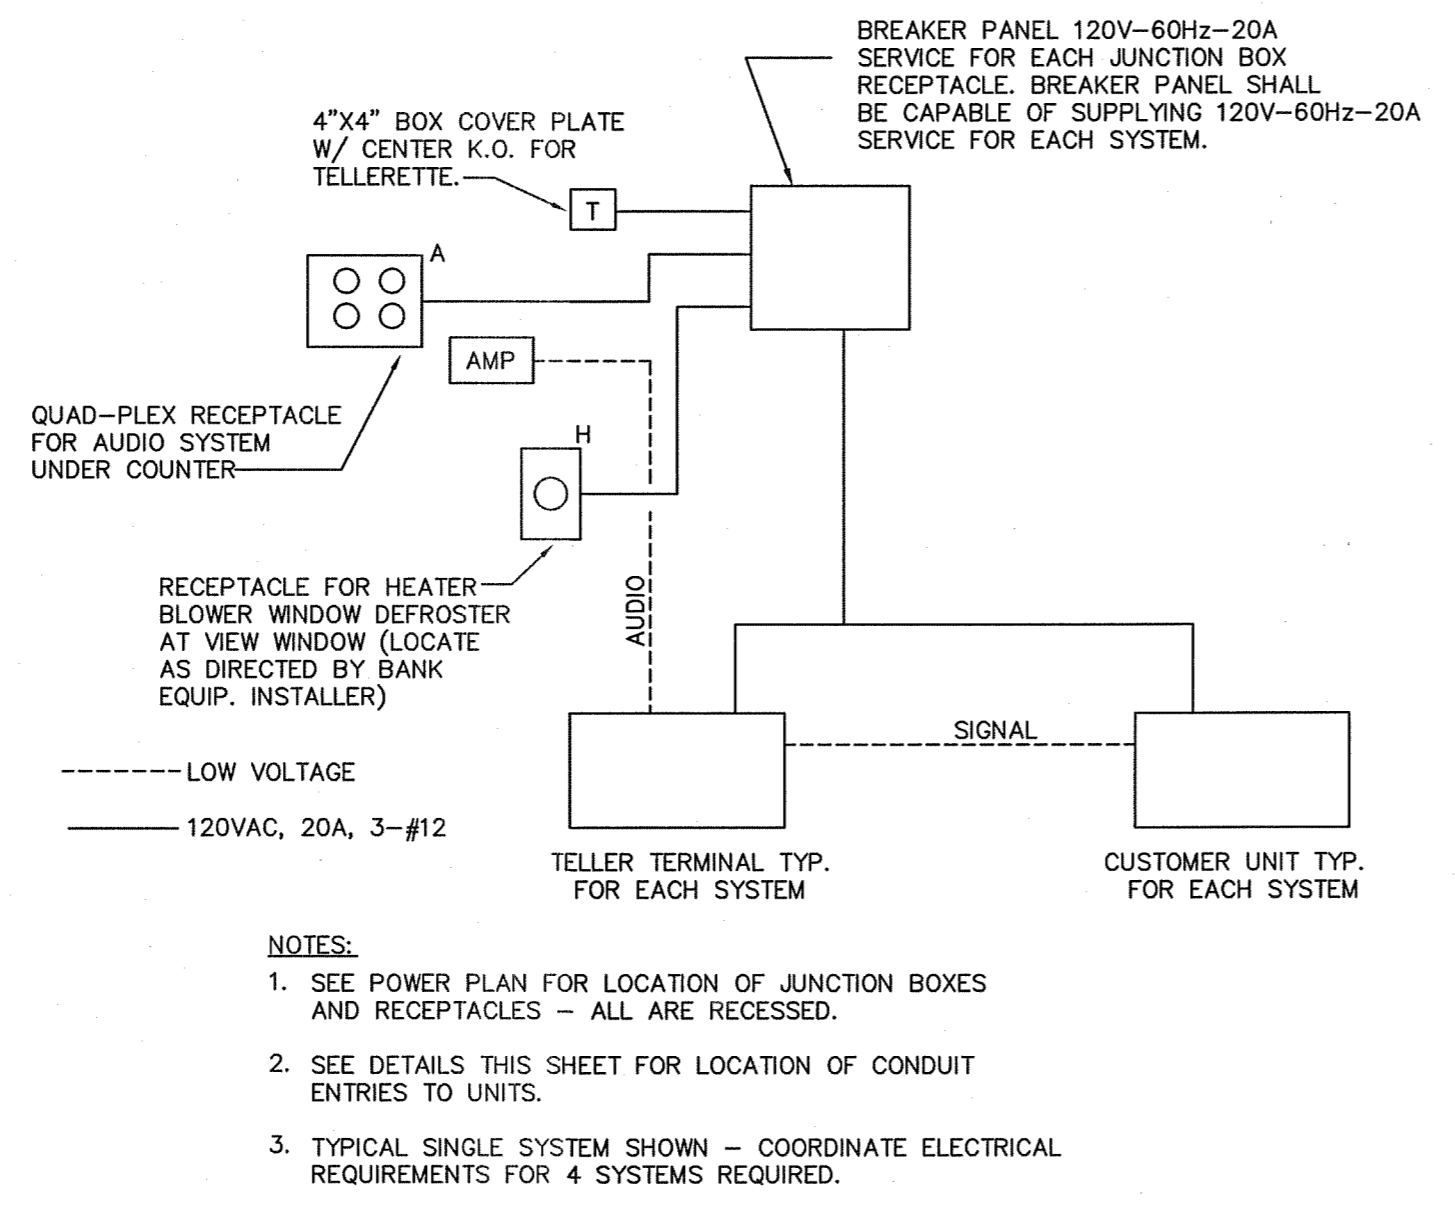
BREAKER PANEL 120V–60Hz–20A SERVICE FOR EACH JUNCTION BOX RECEPTACLE. BREAKER PANEL SHALL BE CAPABLE OF SUPPLYING 120V–60Hz–20A SERVICE FOR EACH SYSTEM.

4"X4" BOX COVER PLATE W/ CENTER K.O. FOR TELLERETTE.

T

A

AMP

QUAD–PLEX RECEPTACLE FOR AUDIO SYSTEM UNDER COUNTER

H

RECEPTACLE FOR HEATER BLOWER WINDOW DEFROSTER AT VIEW WINDOW (LOCATE AS DIRECTED BY BANK EQUIP. INSTALLER)

AUDIO

SIGNAL

-------LOW VOLTAGE

——— 120VAC, 20A, 3–#12

TELLER TERMINAL TYP. FOR EACH SYSTEM

CUSTOMER UNIT TYP. FOR EACH SYSTEM

NOTES:

1. SEE POWER PLAN FOR LOCATION OF JUNCTION BOXES AND RECEPTACLES – ALL ARE RECESSED.

2. SEE DETAILS THIS SHEET FOR LOCATION OF CONDUIT ENTRIES TO UNITS.

3. TYPICAL SINGLE SYSTEM SHOWN – COORDINATE ELECTRICAL REQUIREMENTS FOR 4 SYSTEMS REQUIRED.